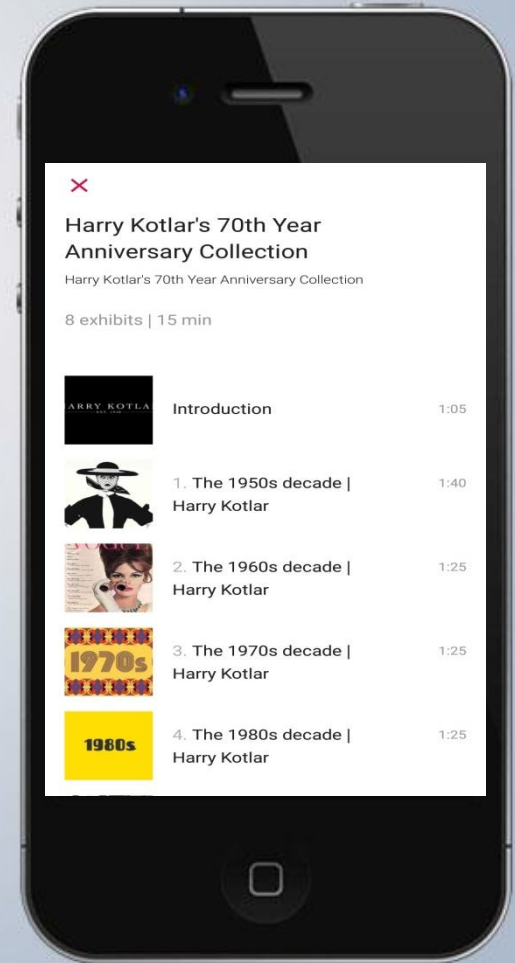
×

Harry Kotlar's 70th Year Anniversary Collection

Harry Kotlar's 70th Year Anniversary Collection

8 exhibits | 15 min

ARRY KOTLA

Introduction 1:05

1. The 1950s decade | Harry Kotlar 1:40

2. The 1960s decade | Harry Kotlar 1:25

1970s

3. The 1970s decade | Harry Kotlar 1:25

1980s

4. The 1980s decade | Harry Kotlar 1:25